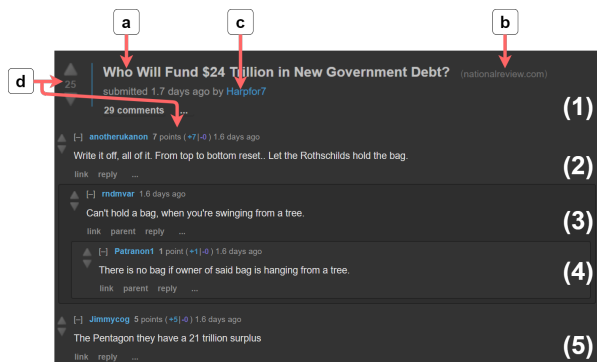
a

c

b

d

25

Who Will Fund $24 Trillion in New Government Debt? (nationalreview.com)

submitted 1.7 days ago by Harpfor7

29 comments ...

(1)

[–] anotherukanon 7 points (+7|-0) 1.6 days ago

Write it off, all of it. From top to bottom reset.. Let the Rothschilds hold the bag.

link reply ...

(2)

[–] rndmvar 1.6 days ago

Can't hold a bag, when you're swinging from a tree.

link parent reply ...

(3)

[–] Patranon1 1 point (+1|-0) 1.6 days ago

There is no bag if owner of said bag is hanging from a tree.

link parent reply ...

(4)

[–] Jimmycog 5 points (+5|-0) 1.6 days ago

The Pentagon they have a 21 trillion surplus

link reply ...

(5)